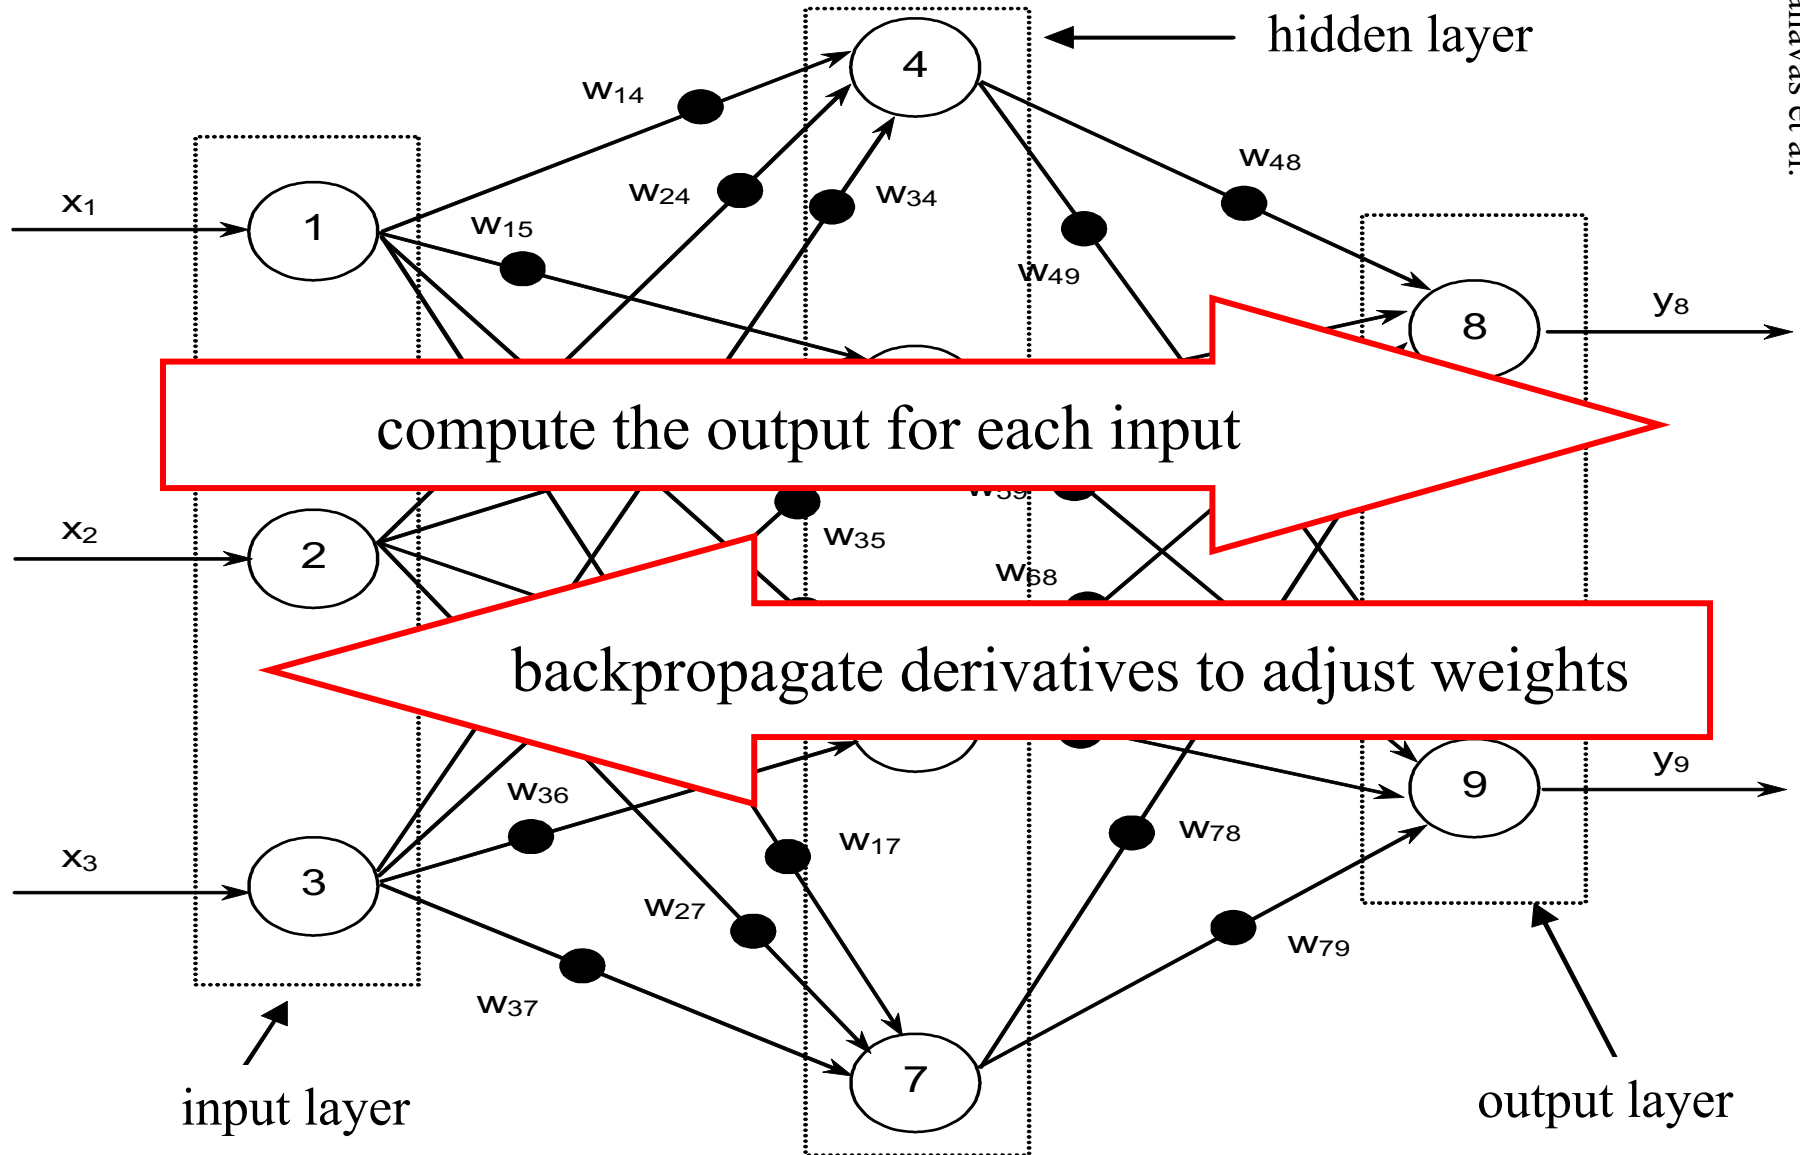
hidden layer

$w_{14}$

$w_{24}$

$w_{34}$

$w_{48}$

$w_{15}$

$w_{49}$

$x_1$

1

4

8

$y_8$

compute the output for each input

$x_2$

2

$w_{59}$

$w_{35}$

$w_{68}$

backpropagate derivatives to adjust weights

$w_{36}$

$x_3$

3

9

$y_9$

$w_{17}$

$w_{78}$

$w_{27}$

$w_{79}$

$w_{37}$

7

input layer

output layer

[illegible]